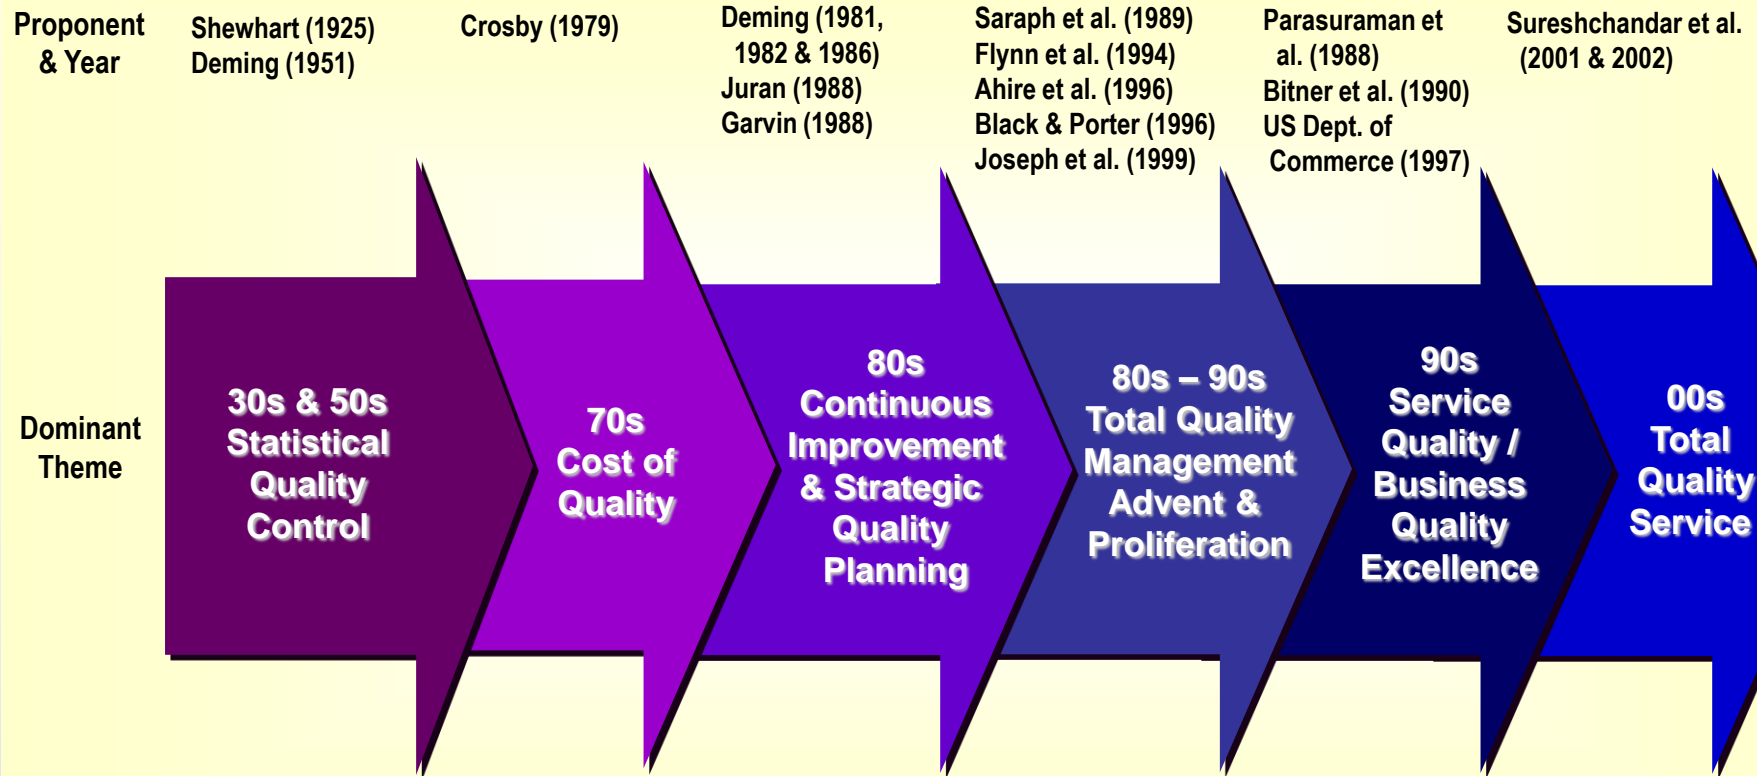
Proponent & Year

Shewhart (1925) Deming (1951)

Crosby (1979)

Deming (1981, 1982 & 1986) Juran (1988) Garvin (1988)

Saraph et al. (1989) Flynn et al. (1994) Ahire et al. (1996) Black & Porter (1996) Joseph et al. (1999)

Parasuraman et al. (1988) Bitner et al. (1990) US Dept. of Commerce (1997)

Sureshchandar et al. (2001 & 2002)

Dominant Theme

30s & 50s Statistical Quality Control

70s Cost of Quality

80s Continuous Improvement & Strategic Quality Planning

80s – 90s Total Quality Management Advent & Proliferation

90s Service Quality / Business Quality Excellence

00s Total Quality Service